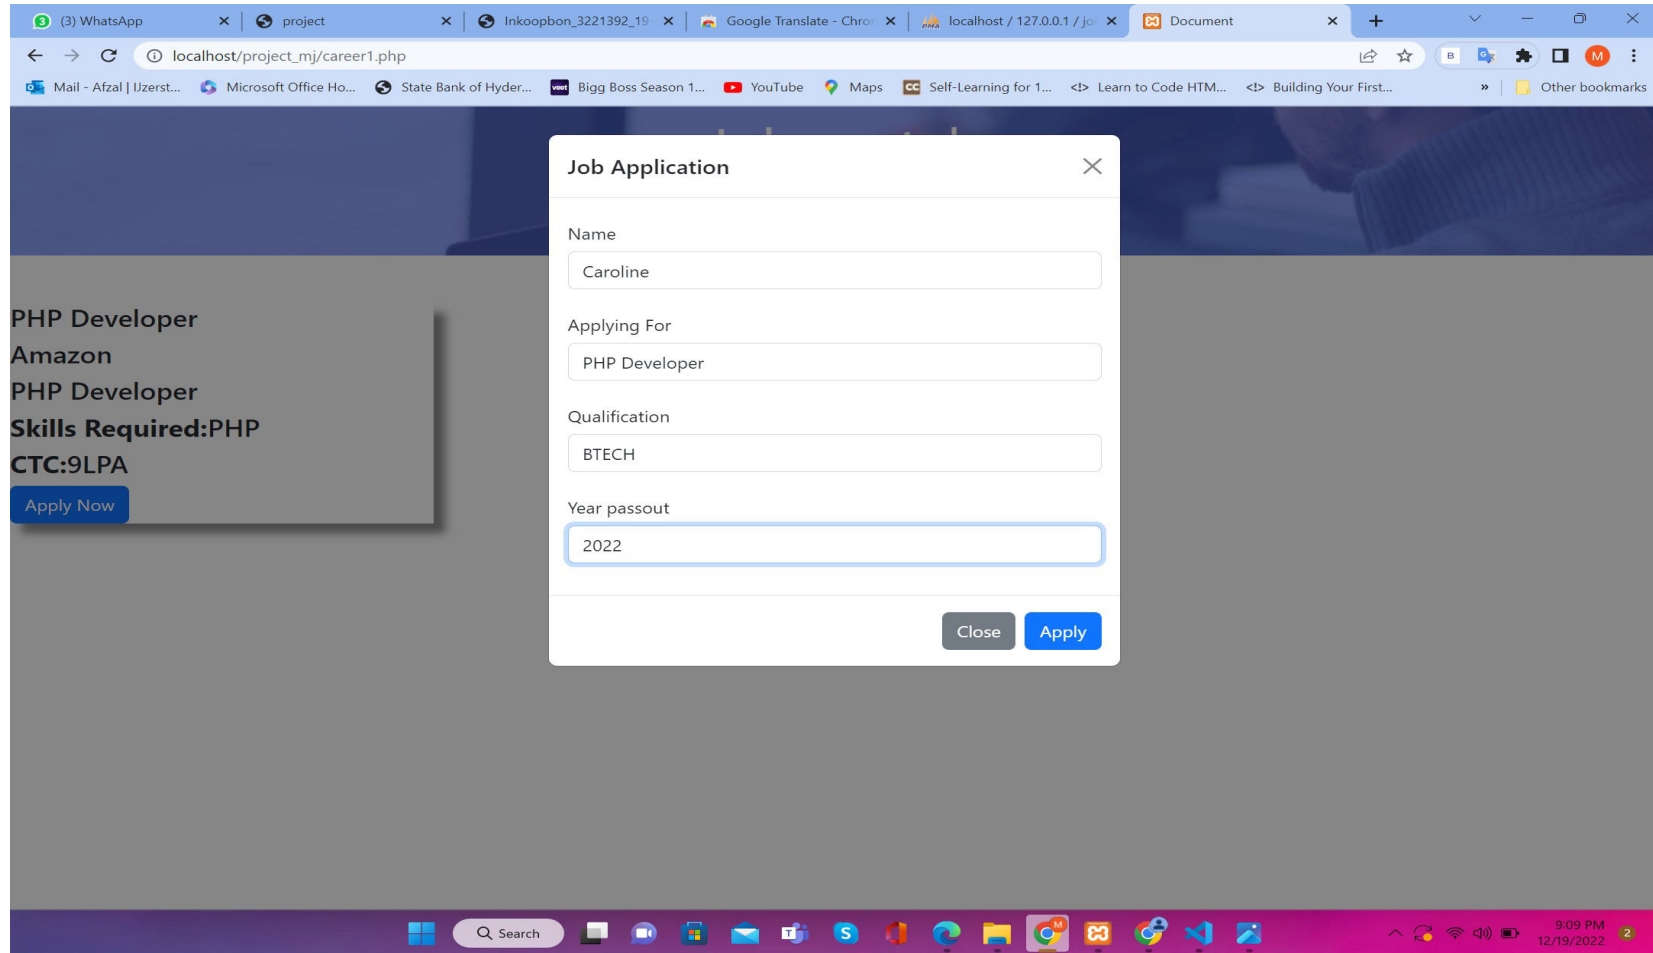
(3) WhatsApp ×
project ×
Inkoopbon_3221392_19 ×
Google Translate - Chro ×
localhost / 127.0.0.1 / jo ×
Document ×
+

localhost/project_mj/career1.php

Mail - Afzal | Uzerst... Microsoft Office Ho... State Bank of Hyder... Bigg Boss Season 1... YouTube Maps Self-Learning for 1... Learn to Code HTM... Building Your First... » Other bookmarks

PHP Developer
Amazon
PHP Developer
Skills Required:PHP
CTC:9LPA
Apply Now

Job Application

Name
Caroline

Applying For
PHP Developer

Qualification
BTECH

Year passout
2022

Close Apply

Search

9:09 PM
12/19/2022